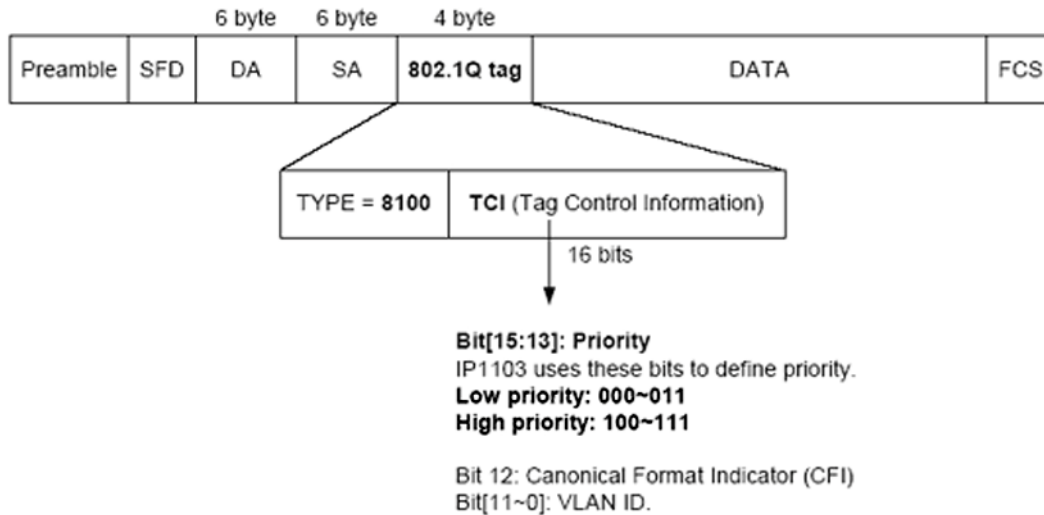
6 byte 6 byte 4 byte

| Preamble | SFD | DA | SA | 802.1Q tag | DATA | FCS |
|---|---|---|---|---|---|---|

| TYPE = 8100 | TCI (Tag Control Information) |
|---|---|

16 bits

Bit[15:13]: Priority
IP1103 uses these bits to define priority.
Low priority: 000~011
High priority: 100~111

Bit 12: Canonical Format Indicator (CFI)
Bit[11~0]: VLAN ID.